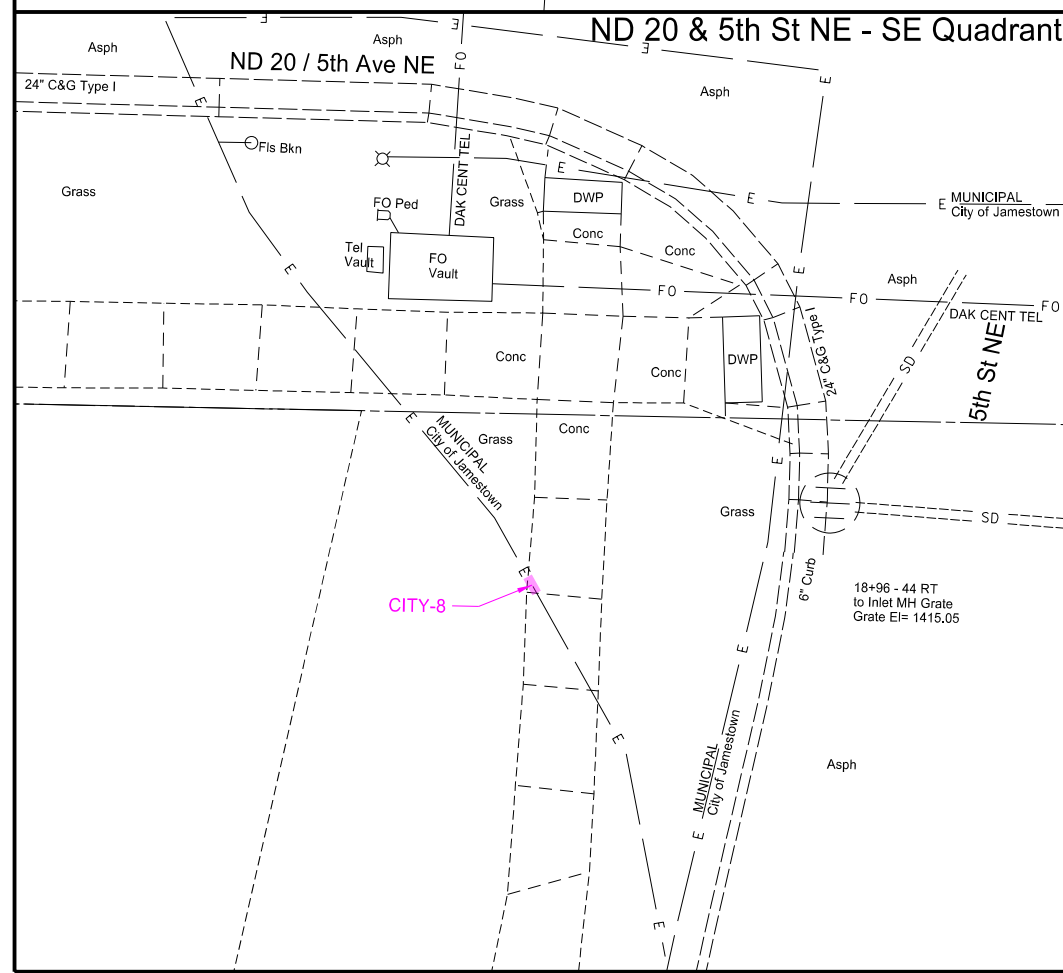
ND 20 & 5th St NE - SE Quadrant

E
E
E
Asph
Asph
ND 20 / 5th Ave NE
FO
24" C&G Type I
Asph
E
E
Fls Bkn
DAK CENT TEL
Grass
E
DWP
E
E
MUNICIPAL
City of Jamestown
Grass
FO Ped
Conc
Tel Vault
FO Vault
Conc
E
Asph
E
FO
FO
FO
DAK CENT TEL
SD
DWP
24" C&G Type I
5th St NE
Conc
Conc
E
MUNICIPAL
City of Jamestown
Grass
Conc
E
Grass
SD
E
6" Curb
CITY-8
18+96 - 44 RT
to Inlet MH Grate
Grate El= 1415.05
E
E
MUNICIPAL
City of Jamestown
Asph
E
E